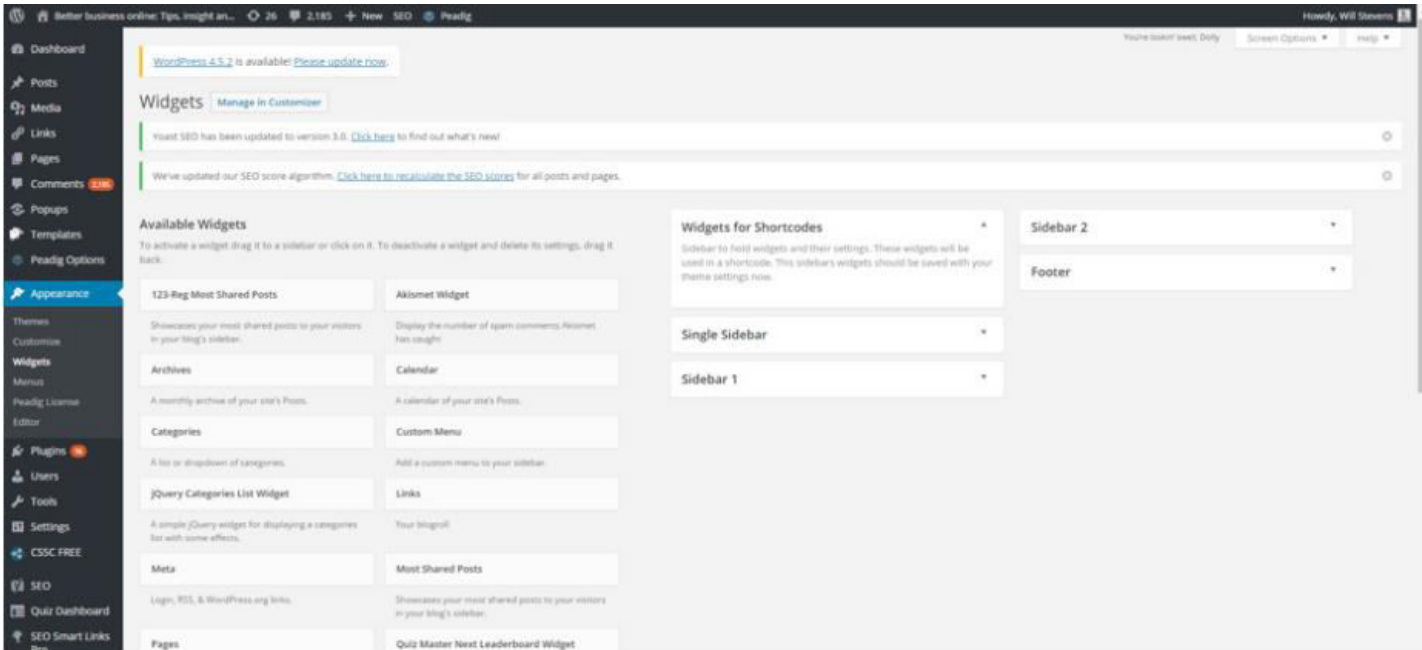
Better business online: Tips, insight an... 26 2,185 + New SEO Peadig Howdy, Will Stevens

Dashboard
Posts
Media
Links
Pages
Comments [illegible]
Popups
Templates
Peadig Options
Appearance
Themes
Customize
Widgets
Menus
Peadig License
Editor
Plugins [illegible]
Users
Tools
Settings
CSSC FREE
SEO
Quiz Dashboard
SEO Smart Links Pro

You're lookin' swell, Dolly Screen Options Help

WordPress 4.5.2 is available! Please update now.

Widgets Manage in Customizer

Yoast SEO has been updated to version 3.0. Click here to find out what's new!

We've updated our SEO score algorithm. Click here to recalculate the SEO scores for all posts and pages.

Available Widgets

To activate a widget drag it to a sidebar or click on it. To deactivate a widget and delete its settings, drag it back.

123-Reg Most Shared Posts
Showcases your most shared posts to your visitors in your blog's sidebar.

Akismet Widget
Display the number of spam comments Akismet has caught

Archives
A monthly archive of your site's Posts.

Calendar
A calendar of your site's Posts.

Categories
A list or dropdown of categories.

Custom Menu
Add a custom menu to your sidebar.

jQuery Categories List Widget
A simple jQuery widget for displaying a categories list with some effects.

Links
Your blogroll

Meta
Login, RSS, & WordPress.org links.

Most Shared Posts
Showcases your most shared posts to your visitors in your blog's sidebar.

Pages

Quiz Master Next Leaderboard Widget

Widgets for Shortcodes
Sidebar to hold widgets and their settings. These widgets will be used in a shortcode. This sidebars widgets should be saved with your theme settings now.

Single Sidebar

Sidebar 1

Sidebar 2

Footer